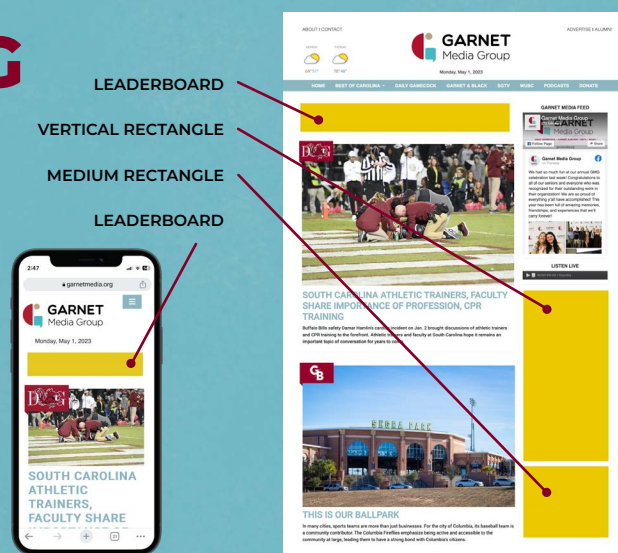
LEADERBOARD

VERTICAL RECTANGLE

MEDIUM RECTANGLE

LEADERBOARD

2:47

garnetmedia.org

GARNET
Media Group

Monday, May 1, 2023

SOUTH CAROLINA ATHLETIC TRAINERS, FACULTY SHARE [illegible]

ABOUT | CONTACT

ADVERTISE | ALUMNI

GARNET
Media Group

Monday, May 1, 2023

HOME BEST OF CAROLINA DAILY GAMECOCK GARNET & BLACK SGTV WUSC PODCASTS DONATE

GARNET MEDIA FEED

Garnet Media Group

LISTEN LIVE

SOUTH CAROLINA ATHLETIC TRAINERS, FACULTY SHARE IMPORTANCE OF PROFESSION, CPR TRAINING

Buffalo Bills safety Damar Hamlin's cardiac incident on Jan. 2 brought discussions of athletic trainers and CPR training to the forefront. Athletic trainers and faculty at South Carolina hope it remains an important topic of conversation for years to come.

SEGRA PARK

THIS IS OUR BALLPARK

In many cities, sports teams are more than just businesses. For the city of Columbia, its baseball team is a community contributor. The Columbia Fireflies emphasize being active and accessible to the community at large, leading them to have a strong bond with Columbia's citizens.